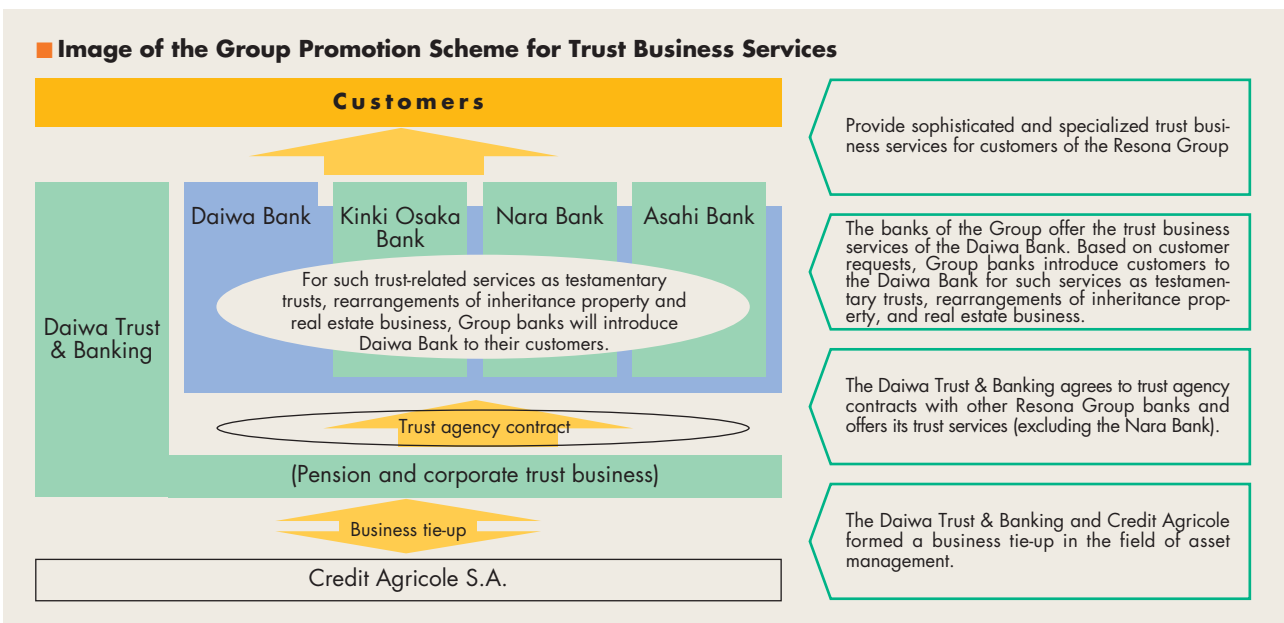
Image of the Group Promotion Scheme for Trust Business Services

Customers

Daiwa Bank

Kinki Osaka Bank

Nara Bank

Asahi Bank

For such trust-related services as testamentary trusts, rearrangements of inheritance property and real estate business, Group banks will introduce Daiwa Bank to their customers.

Daiwa Trust & Banking

Trust agency contract

(Pension and corporate trust business)

Business tie-up

Credit Agricole S.A.

Provide sophisticated and specialized trust business services for customers of the Resona Group

The banks of the Group offer the trust business services of the Daiwa Bank. Based on customer requests, Group banks introduce customers to the Daiwa Bank for such services as testamentary trusts, rearrangements of inheritance property, and real estate business.

The Daiwa Trust & Banking agrees to trust agency contracts with other Resona Group banks and offers its trust services (excluding the Nara Bank).

The Daiwa Trust & Banking and Credit Agricole formed a business tie-up in the field of asset management.